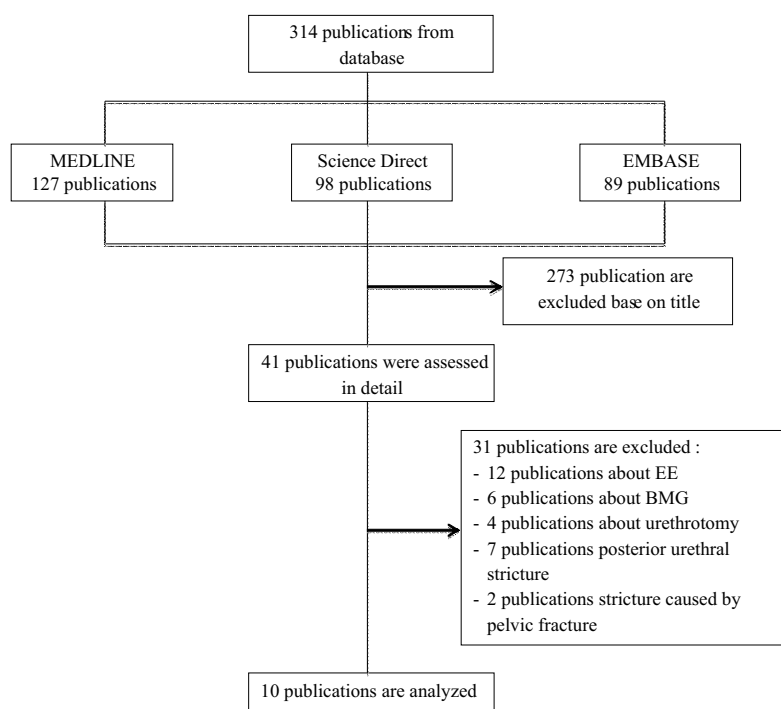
314 publications from database

MEDLINE
127 publications

Science Direct
98 publications

EMBASE
89 publications

273 publication are excluded base on title

41 publications were assessed in detail

31 publications are excluded :
- 12 publications about EE
- 6 publications about BMG
- 4 publications about urethrotomy
- 7 publications posterior urethral stricture
- 2 publications stricture caused by pelvic fracture

10 publications are analyzed